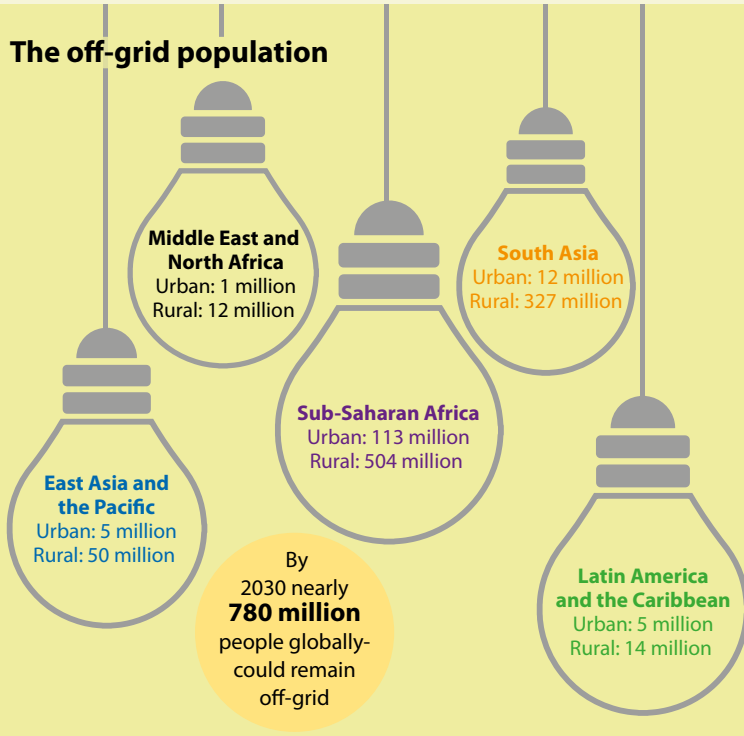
The off-grid population

Middle East and North Africa
Urban: 1 million
Rural: 12 million

South Asia
Urban: 12 million
Rural: 327 million

Sub-Saharan Africa
Urban: 113 million
Rural: 504 million

East Asia and the Pacific
Urban: 5 million
Rural: 50 million

By 2030 nearly
780 million
people globally-could remain off-grid

Latin America and the Caribbean
Urban: 5 million
Rural: 14 million